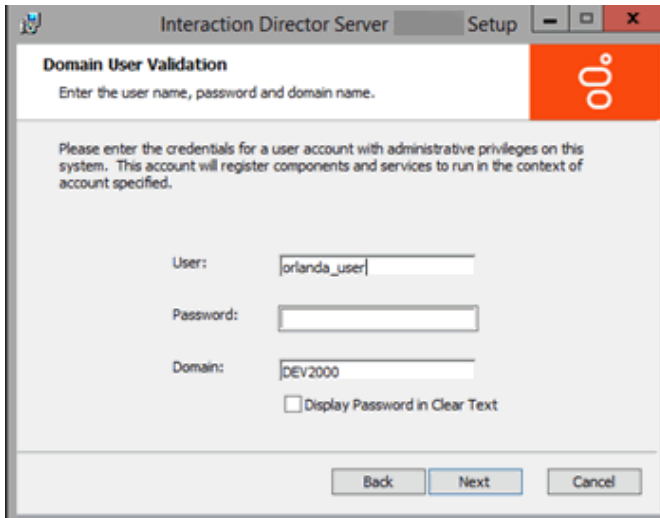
Interaction Director Server Setup

Domain User Validation

Enter the user name, password and domain name.

Please enter the credentials for a user account with administrative privileges on this system. This account will register components and services to run in the context of account specified.

User: orlanda_user

Password:

Domain: DEV2000

Display Password in Clear Text

Back Next Cancel